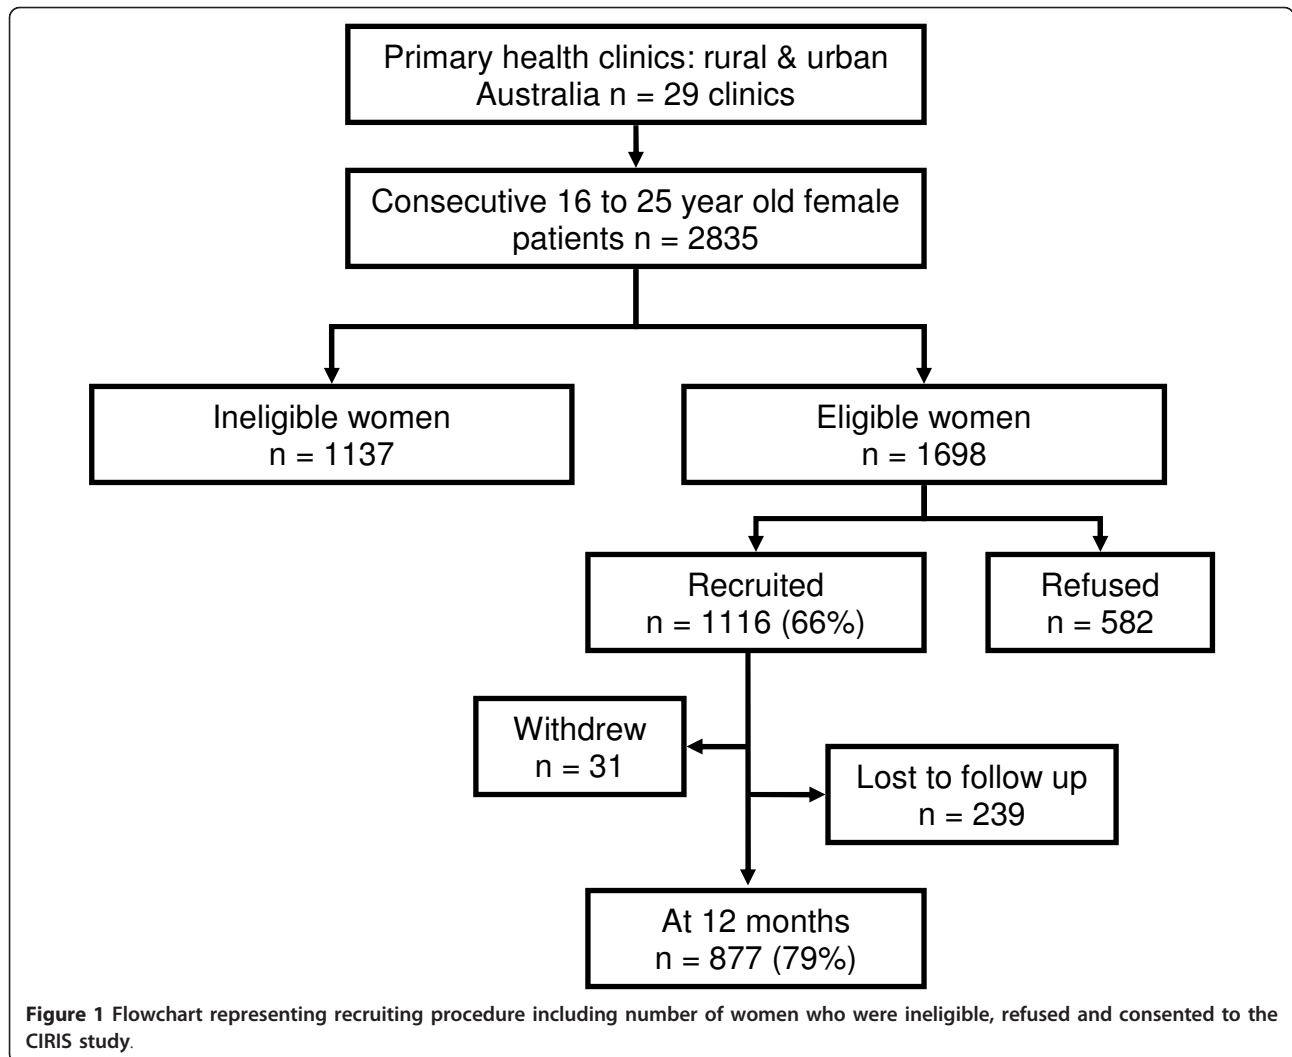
Primary health clinics: rural & urban Australia n = 29 clinics

Consecutive 16 to 25 year old female patients n = 2835

Ineligible women n = 1137

Eligible women n = 1698

Recruited n = 1116 (66%)

Refused n = 582

Withdrew n = 31

Lost to follow up n = 239

At 12 months n = 877 (79%)

Figure 1 Flowchart representing recruiting procedure including number of women who were ineligible, refused and consented to the CIRIS study.